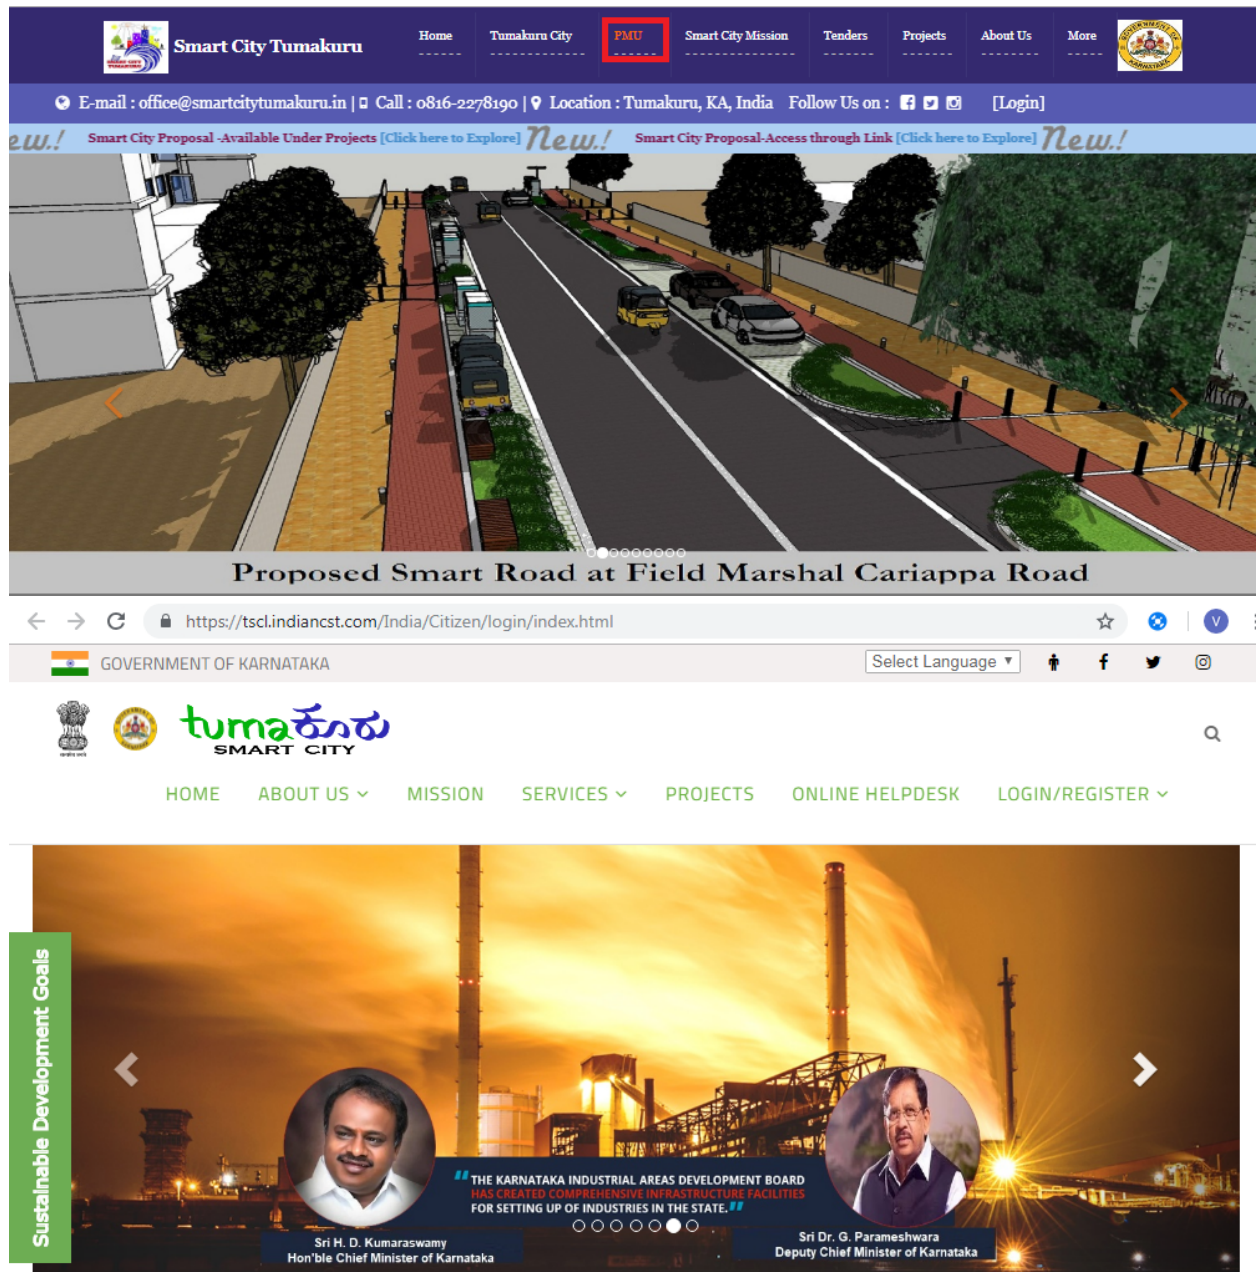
Smart City Tumakuru

Home Tumakuru City PMU Smart City Mission Tenders Projects About Us More

E-mail : office@smartcitytumakuru.in | Call : 0816-2278190 | Location : Tumakuru, KA, India Follow Us on : [Login]

ew.! Smart City Proposal -Available Under Projects [Click here to Explore] New.! Smart City Proposal-Access through Link [Click here to Explore] New.!

Proposed Smart Road at Field Marshal Cariappa Road

https://tscl.indiancst.com/India/Citizen/login/index.html

V

GOVERNMENT OF KARNATAKA

Select Language

tumaಕೂರು SMART CITY

HOME ABOUT US MISSION SERVICES PROJECTS ONLINE HELPDESK LOGIN/REGISTER

Sustainable Development Goals

"THE KARNATAKA INDUSTRIAL AREAS DEVELOPMENT BOARD HAS CREATED COMPREHENSIVE INFRASTRUCTURE FACILITIES FOR SETTING UP OF INDUSTRIES IN THE STATE."

Sri H. D. Kumaraswamy
Hon'ble Chief Minister of Karnataka

Sri Dr. G. Parameshwara
Deputy Chief Minister of Karnataka